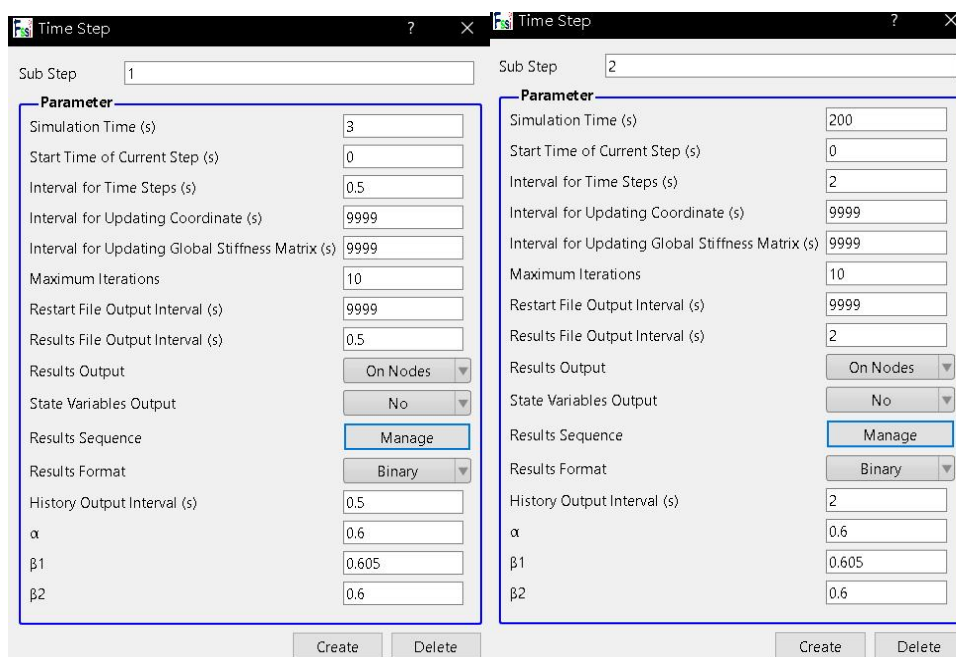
Time Step ? ×

Sub Step 1

Parameter

Simulation Time (s) 3

Start Time of Current Step (s) 0

Interval for Time Steps (s) 0.5

Interval for Updating Coordinate (s) 9999

Interval for Updating Global Stiffness Matrix (s) 9999

Maximum Iterations 10

Restart File Output Interval (s) 9999

Results File Output Interval (s) 0.5

Results Output On Nodes

State Variables Output No

Results Sequence Manage

Results Format Binary

History Output Interval (s) 0.5

α 0.6

β1 0.605

β2 0.6

Create Delete

Time Step ? ×

Sub Step 2

Parameter

Simulation Time (s) 200

Start Time of Current Step (s) 0

Interval for Time Steps (s) 2

Interval for Updating Coordinate (s) 9999

Interval for Updating Global Stiffness Matrix (s) 9999

Maximum Iterations 10

Restart File Output Interval (s) 9999

Results File Output Interval (s) 2

Results Output On Nodes

State Variables Output No

Results Sequence Manage

Results Format Binary

History Output Interval (s) 2

α 0.6

β1 0.605

β2 0.6

Create Delete